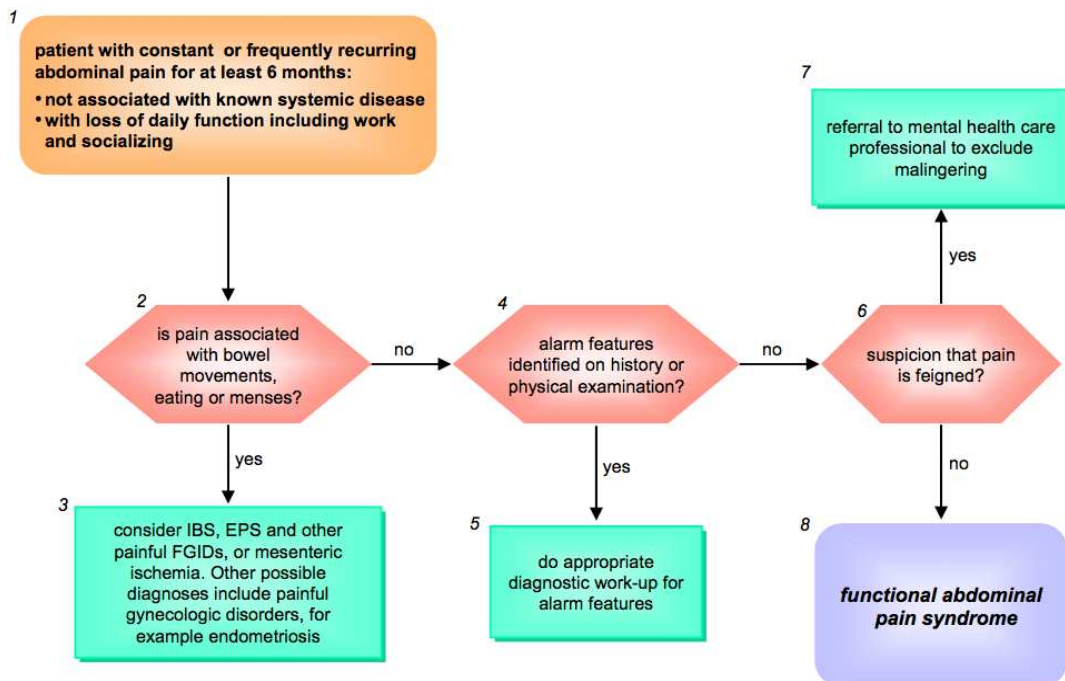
1

patient with constant or frequently recurring abdominal pain for at least 6 months:
• not associated with known systemic disease
• with loss of daily function including work and socializing

7

referral to mental health care professional to exclude malingering

yes

2

is pain associated with bowel movements, eating or menses?

no

4

alarm features identified on history or physical examination?

no

6

suspicion that pain is feigned?

yes

yes

no

3

consider IBS, EPS and other painful FGIDs, or mesenteric ischemia. Other possible diagnoses include painful gynecologic disorders, for example endometriosis

5

do appropriate diagnostic work-up for alarm features

8

*functional abdominal pain syndrome*